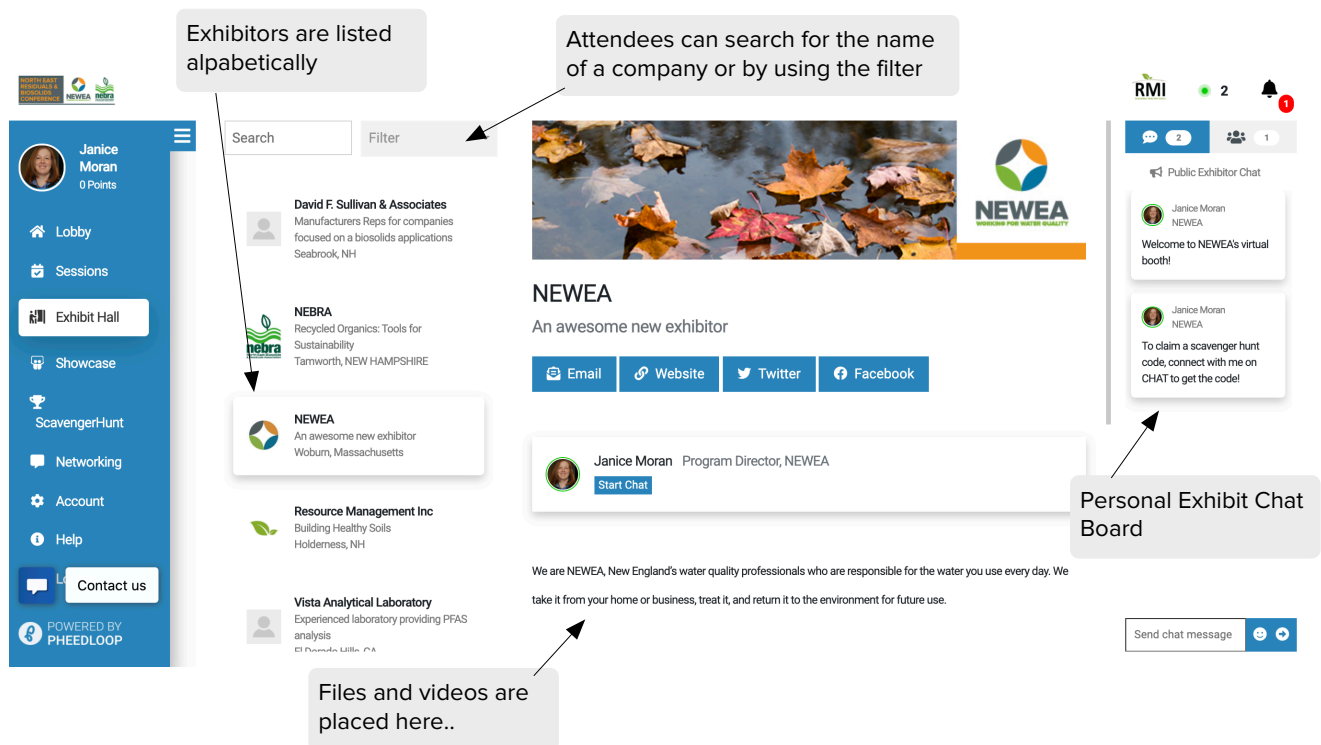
Exhibitors are listed alpabetically

Attendees can search for the name of a company or by using the filter

NORTH EAST RESIDUALS & BIOSOLIDS CONFERENCE NEWEA nebra

RMI 2 1

Janice Moran
0 Points

Lobby
Sessions
Exhibit Hall
Showcase
ScavengerHunt
Networking
Account
Help
Lo
Contact us
POWERED BY PHEEDLOOP

Search
Filter

David F. Sullivan & Associates
Manufacturers Reps for companies focused on a biosolids applications
Seabrook, NH

NEBRA
Recycled Organics: Tools for Sustainability
Tamworth, NEW HAMPSHIRE

NEWEA
An awesome new exhibitor
Woburn, Massachusetts

Resource Management Inc
Building Healthy Soils
Holderness, NH

Vista Analytical Laboratory
Experienced laboratory providing PFAS analysis
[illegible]

NEWEA
WORKING FOR WATER QUALITY

NEWEA
An awesome new exhibitor

Email
Website
Twitter
Facebook

Janice Moran Program Director, NEWEA
Start Chat

We are NEWEA, New England's water quality professionals who are responsible for the water you use every day. We take it from your home or business, treat it, and return it to the environment for future use.

2
1
Public Exhibitor Chat

Janice Moran
NEWEA
Welcome to NEWEA's virtual booth!

Janice Moran
NEWEA
To claim a scavenger hunt code, connect with me on CHAT to get the code!

Personal Exhibit Chat Board

Send chat message

Files and videos are placed here..